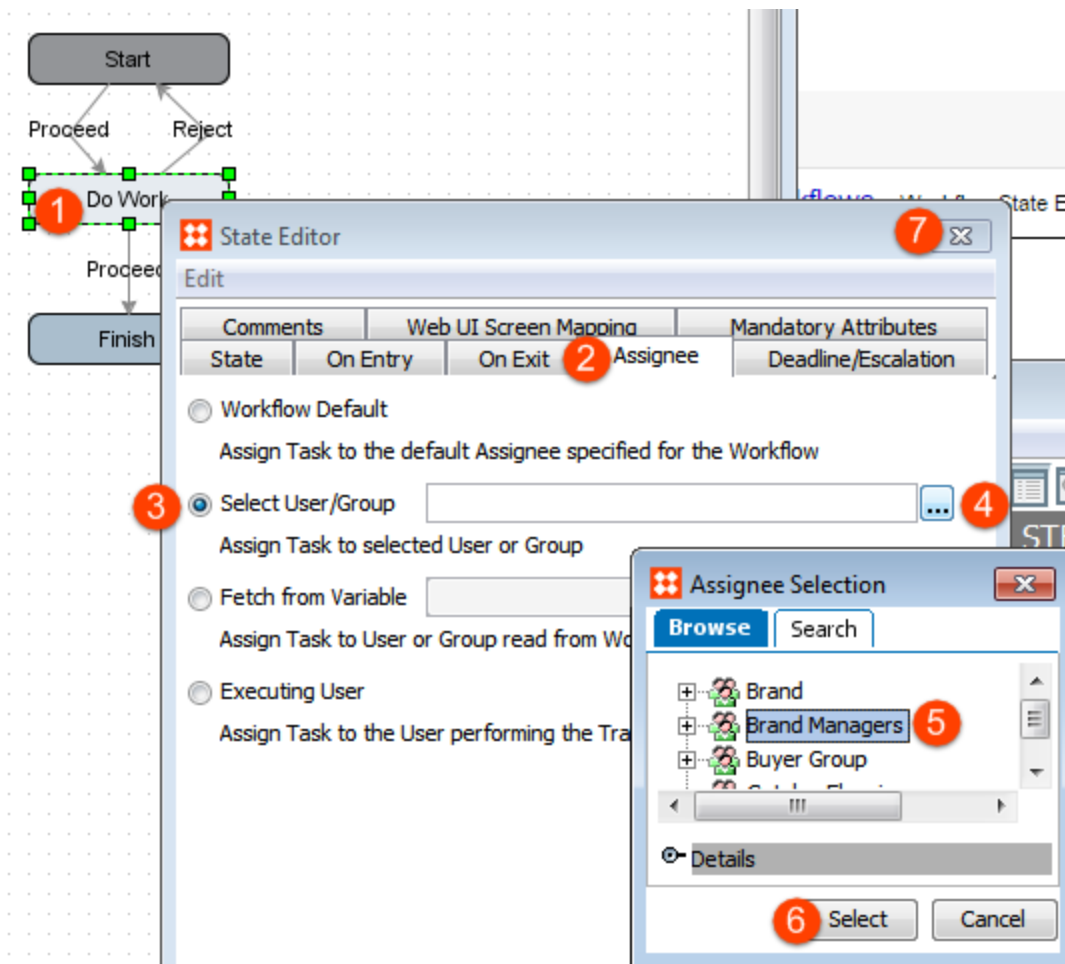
Start

Proceed

Reject

1 Do Work

Proceed

Finish

rkflows Workfl State E

State Editor 7

Edit

Comments | Web UI Screen Mapping | Mandatory Attributes
State | On Entry | On Exit | 2 Assignee | Deadline/Escalation

Workflow Default

Assign Task to the default Assignee specified for the Workflow

3 Select User/Group ... 4

Assign Task to selected User or Group

Fetch from Variable

Assign Task to User or Group read from Wo

Executing User

Assign Task to the User performing the Tra

STE

Assignee Selection

Browse | Search

Brand
Brand Managers 5
Buyer Group

Details

6 Select | Cancel